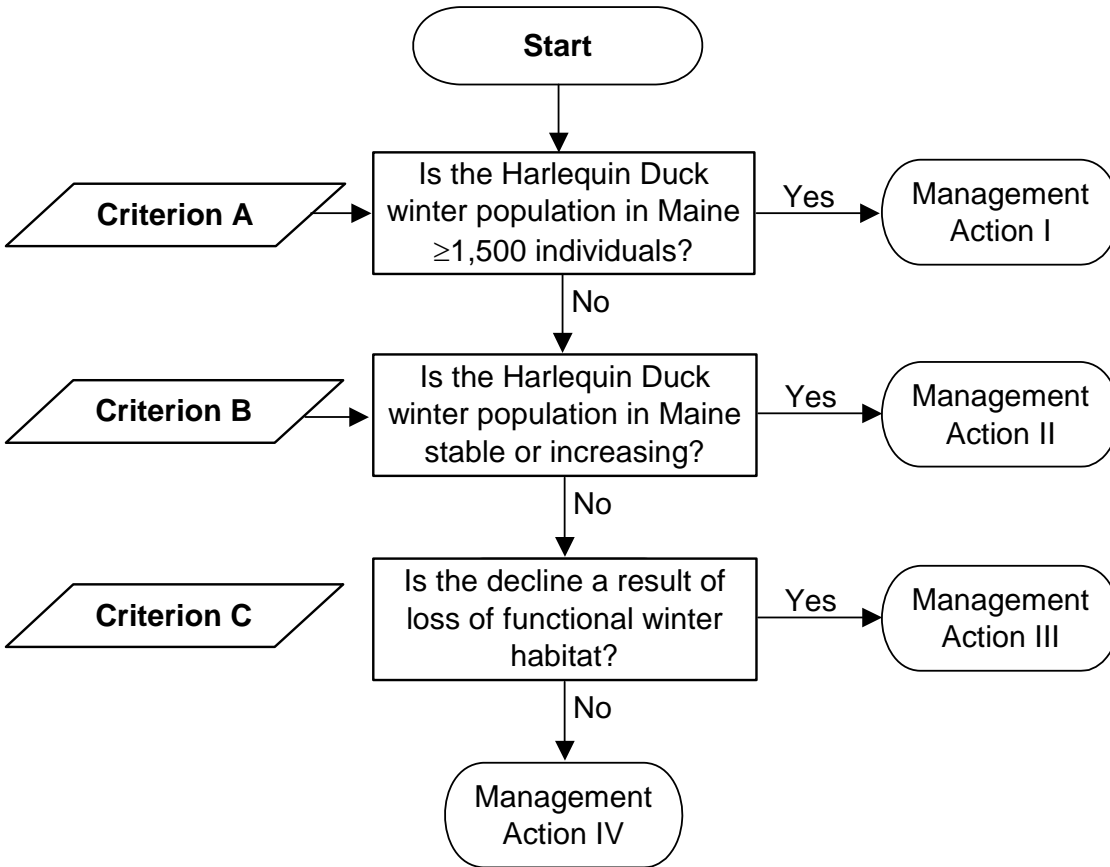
Start

Criterion A

Is the Harlequin Duck winter population in Maine $\geq$1,500 individuals?

Yes

Management Action I

No

Criterion B

Is the Harlequin Duck winter population in Maine stable or increasing?

Yes

Management Action II

No

Criterion C

Is the decline a result of loss of functional winter habitat?

Yes

Management Action III

No

Management Action IV